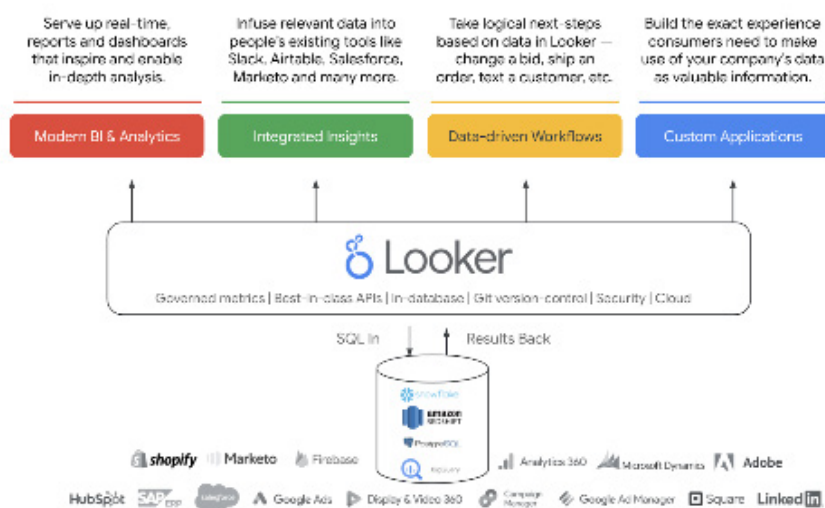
Serve up real-time, reports and dashboards that inspire and enable in-depth analysis.

Infuse relevant data into people's existing tools like Slack, Airtable, Salesforce, Marketo and many more.

Take logical next-steps based on data in Looker — change a bid, ship an order, text a customer, etc.

Build the exact experience consumers need to make use of your company's data as valuable information.

Modern BI & Analytics

Integrated Insights

Data-driven Workflows

Custom Applications

Looker

Governed metrics | Best-in-class APIs | In-database | Git version-control | Security | Cloud

SQL In

Results Back

snowflake

amazon redshift

PostgreSQL

BigQuery

shopify

Marketo

Firebase

Analytics 360

Microsoft Dynamics

Adobe

HubSpot

SAP ERP

salesforce

Google Ads

Display & Video 360

Campaign Manager

Google Ad Manager

Square

LinkedIn